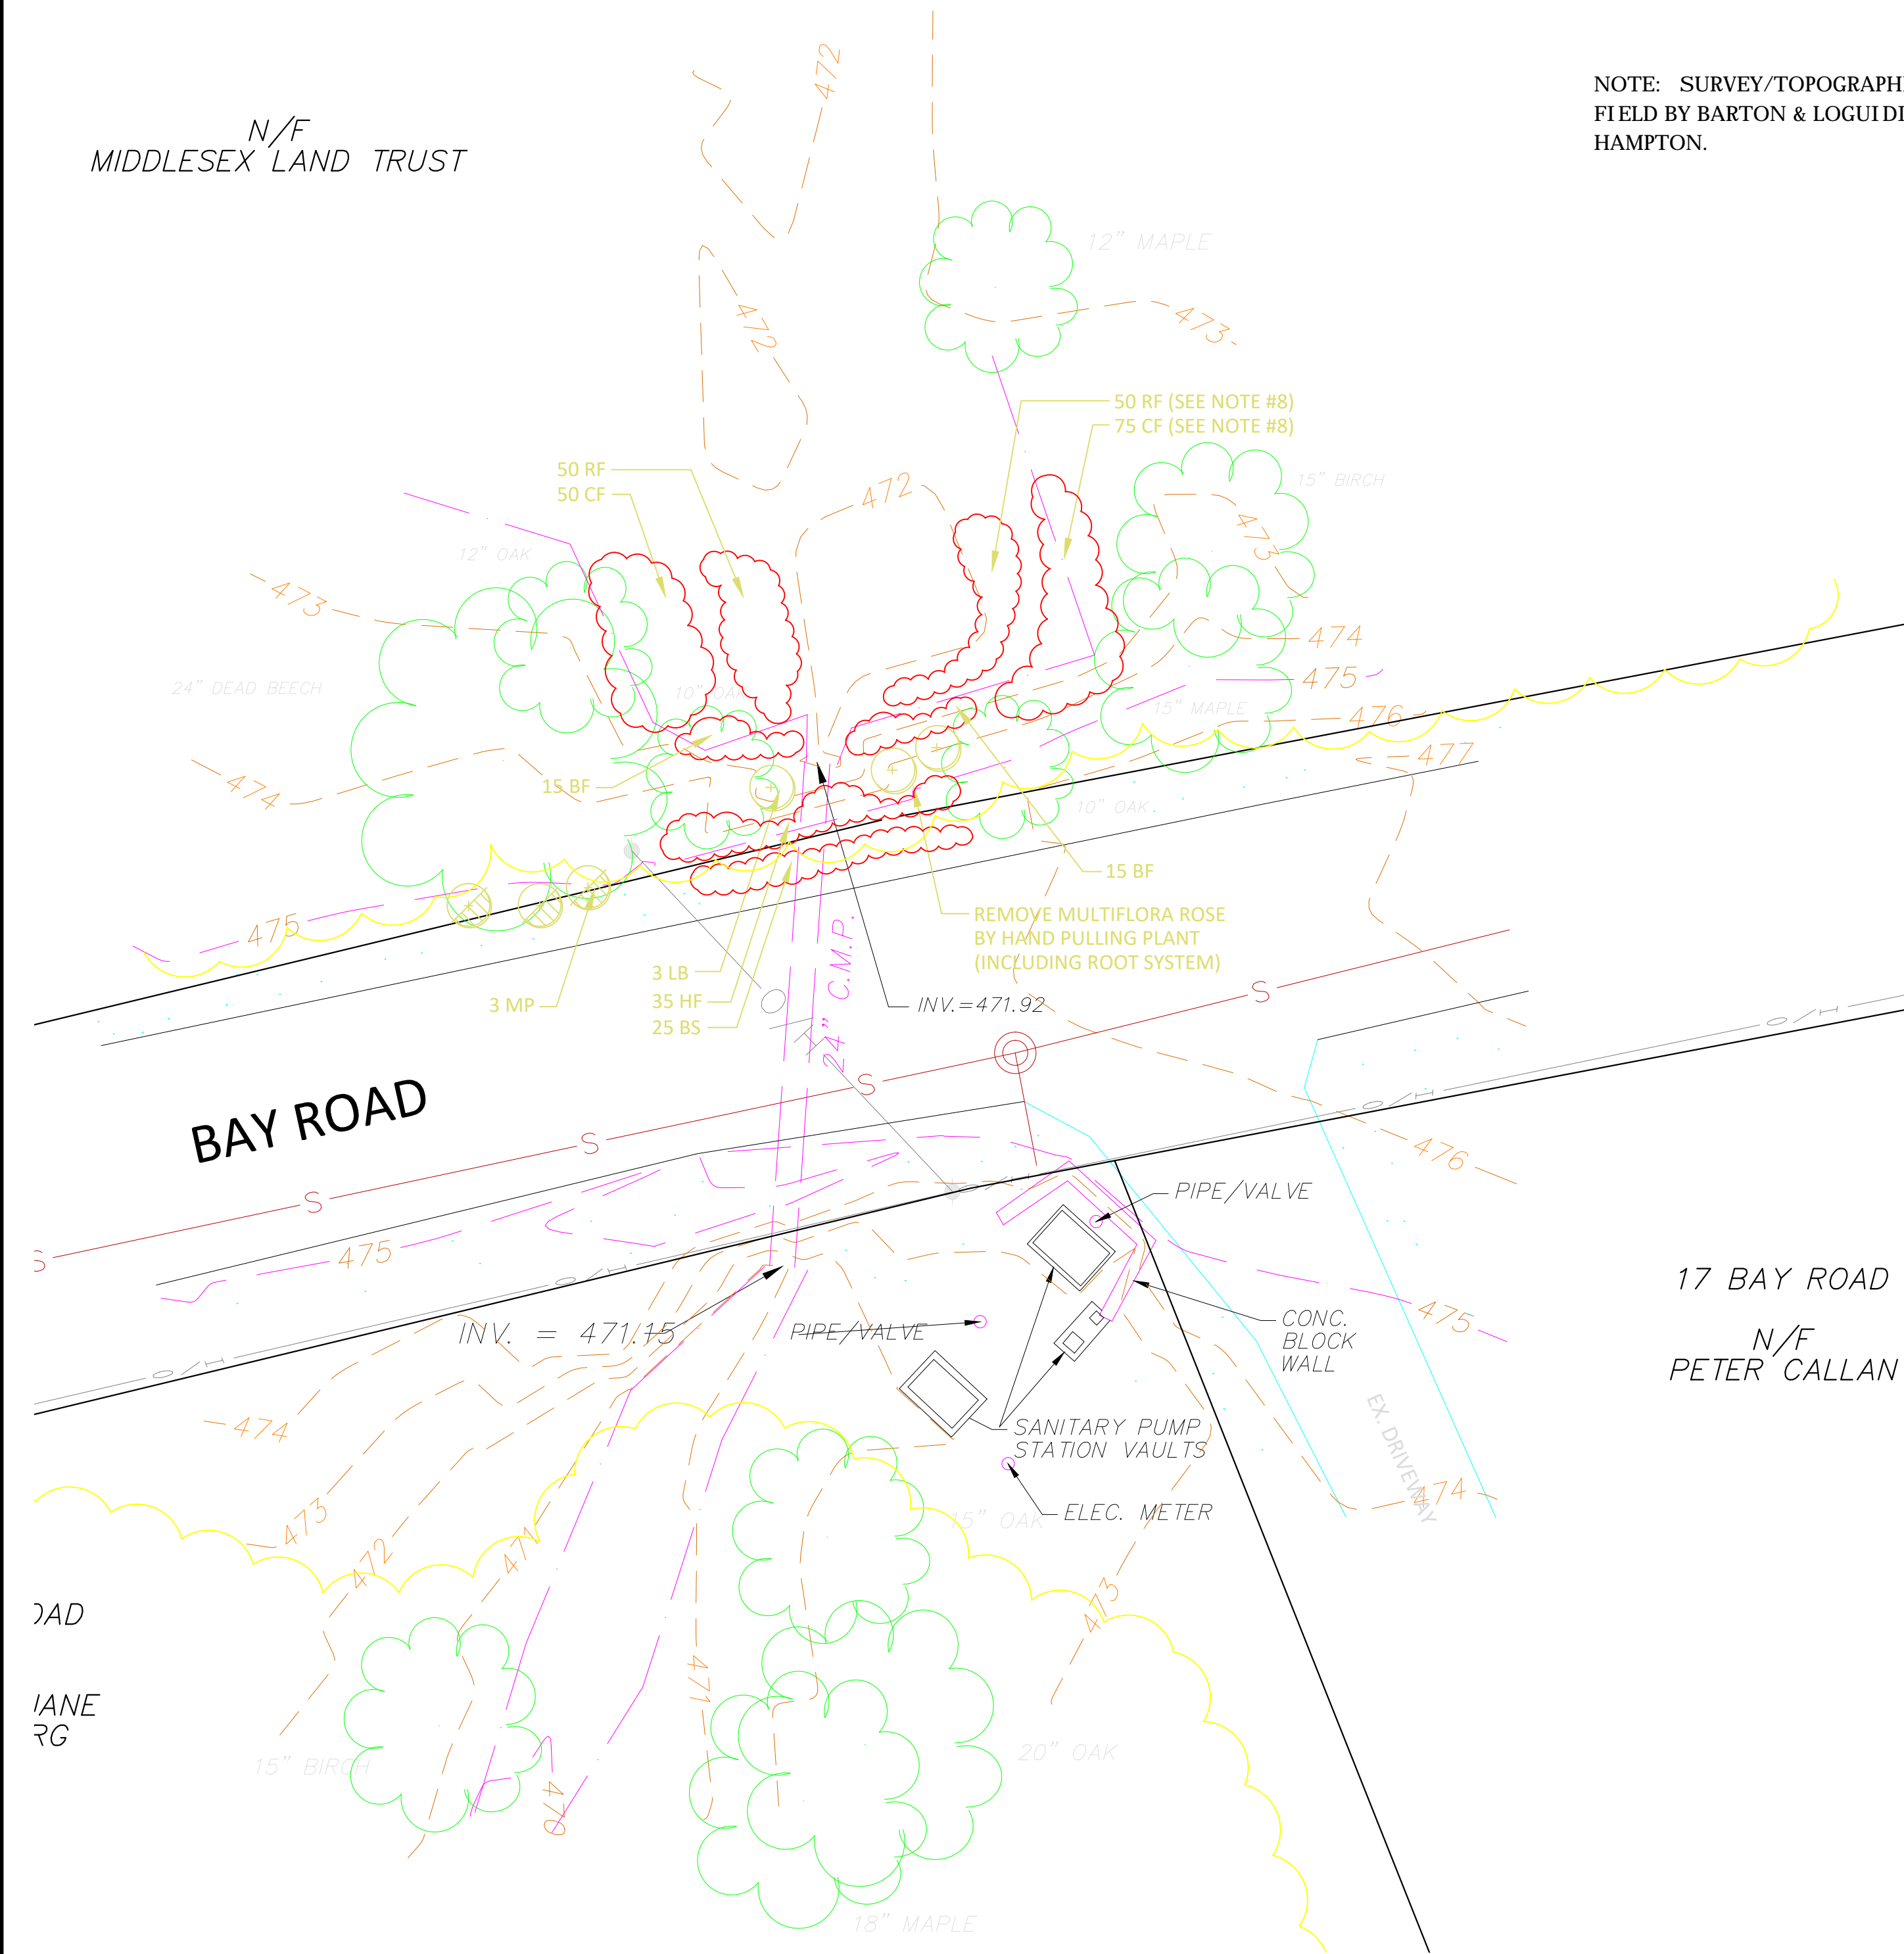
NOTE: SURVEY/TOPOGRAPHI
FIELD BY BARTON & LOGUIDI
HAMPTON.

N/F
MIDDLESEX LAND TRUST

472

12" MAPLE

473

472

50 RF (SEE NOTE #8)
75 CF (SEE NOTE #8)

50 RF
50 CF

472

15" BIRCH

473

12" OAK

473

474

475

24" DEAD BEECH

10" OAK

15" MAPLE

476

477

474

15 BF

10" OAK

15 BF

475

REMOVE MULTIFLORA ROSE BY HAND PULLING PLANT (INCLUDING ROOT SYSTEM)

3 LB
35 HF
25 BS

3 MP

24" C.M.P.

INV.=471.92

S

S

BAY ROAD

S

S

476

PIPE/VALVE

475

INV. = 471.15

PIPE/VALVE

475

CONC. BLOCK WALL

17 BAY ROAD

N/F
PETER CALLAN

474

SANITARY PUMP STATION VAULTS

EX. DRIVEWAY

474

473

472

471

15" OAK

ELEC. METER

OAD

473

IANE
RG

471

15" BIRCH

470

20" OAK

18" MAPLE